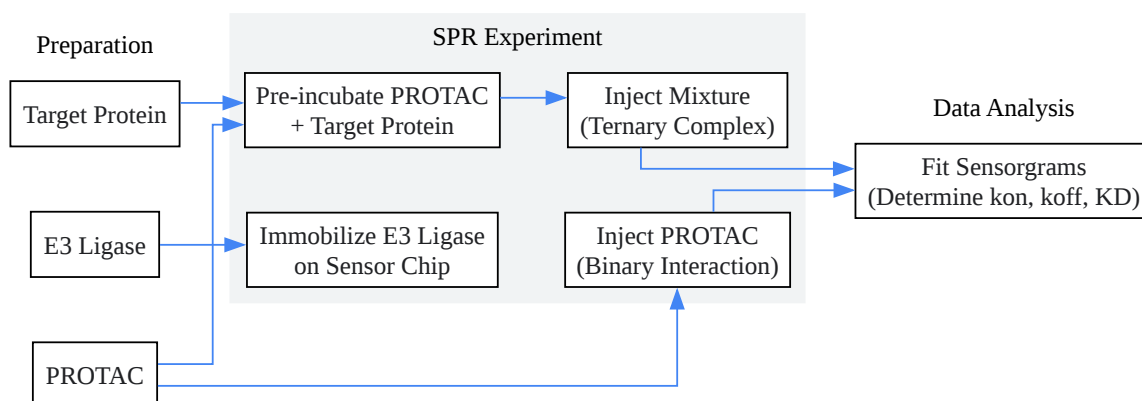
Preparation

Target Protein

E3 Ligase

PROTAC

SPR Experiment

Pre-incubate PROTAC + Target Protein

Inject Mixture (Ternary Complex)

Immobilize E3 Ligase on Sensor Chip

Inject PROTAC (Binary Interaction)

Data Analysis

Fit Sensorgrams (Determine kon, koff, KD)